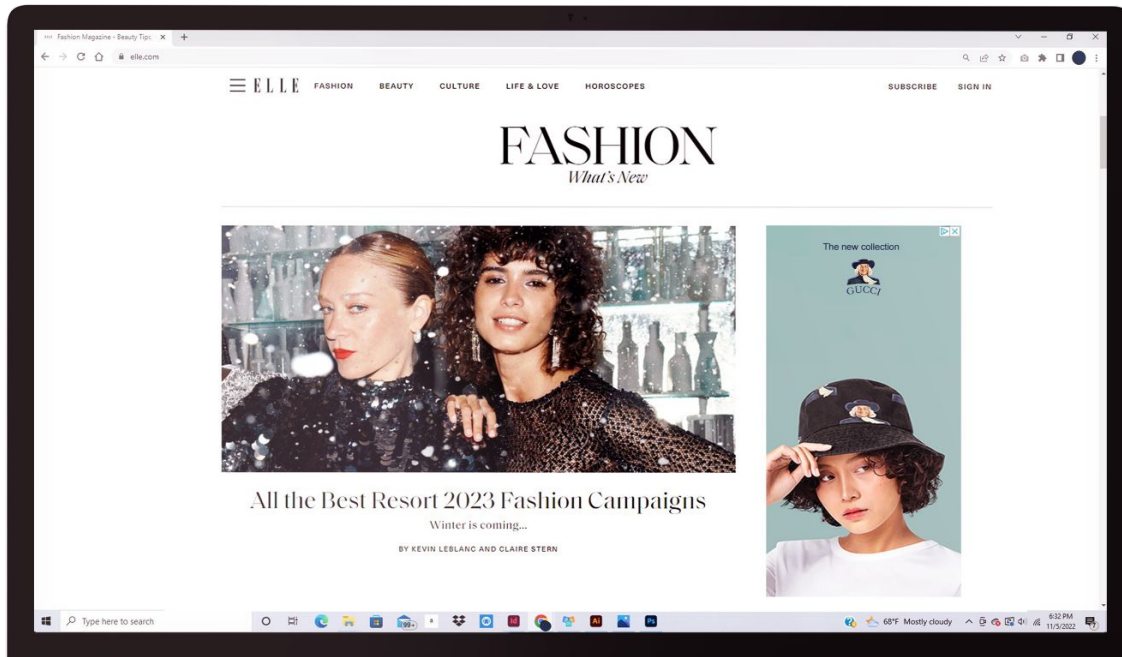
Fashion Magazine - Beauty Tips ×

elle.com

ELLE FASHION BEAUTY CULTURE LIFE & LOVE HOROSCOPES SUBSCRIBE SIGN IN

FASHION
What's New

All the Best Resort 2023 Fashion Campaigns
Winter is coming...
BY KEVIN LEBLANC AND CLAIRE STERN

The new collection
GUCCI

Type here to search

68°F Mostly cloudy 6:32 PM 11/5/2022